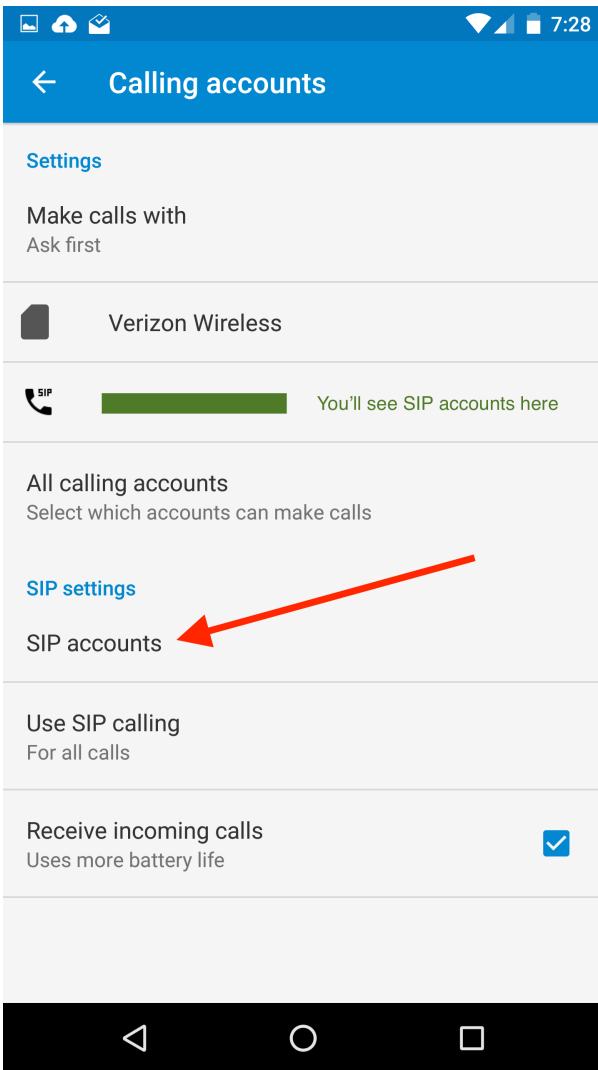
7:28

Calling accounts

Settings

Make calls with
Ask first

Verizon Wireless

SIP

You'll see SIP accounts here

All calling accounts
Select which accounts can make calls

SIP settings

SIP accounts

Use SIP calling
For all calls

Receive incoming calls
Uses more battery life